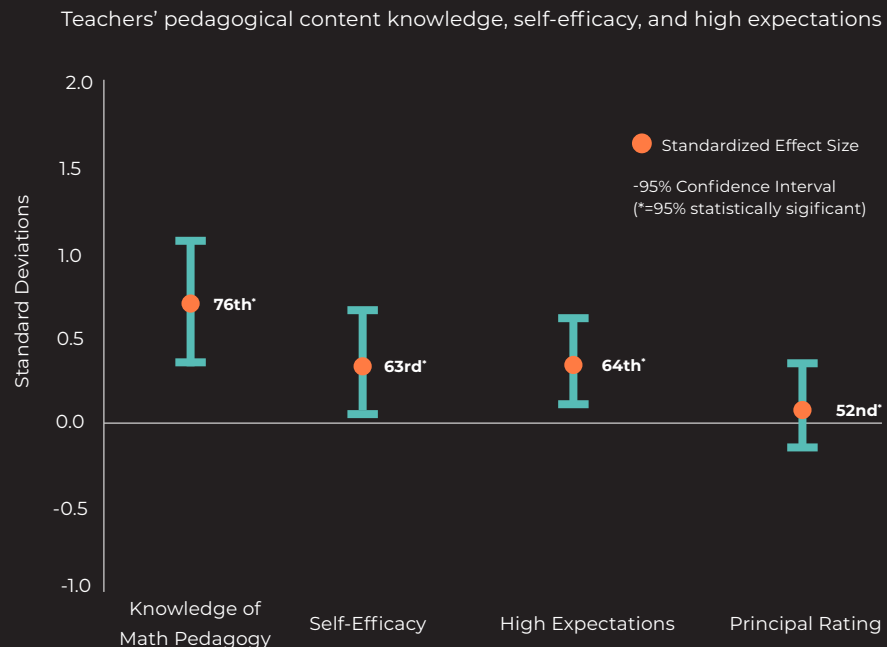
Teachers' pedagogical content knowledge, self-efficacy, and high expectations

Standard Deviations

2.0
1.5
1.0
0.5
0.0
-0.5
-1.0

Standardized Effect Size

-95% Confidence Interval
(*=95% statistically sigificant)

76th*
63rd*
64th*
52nd*

Knowledge of Math Pedagogy
Self-Efficacy
High Expectations
Principal Rating